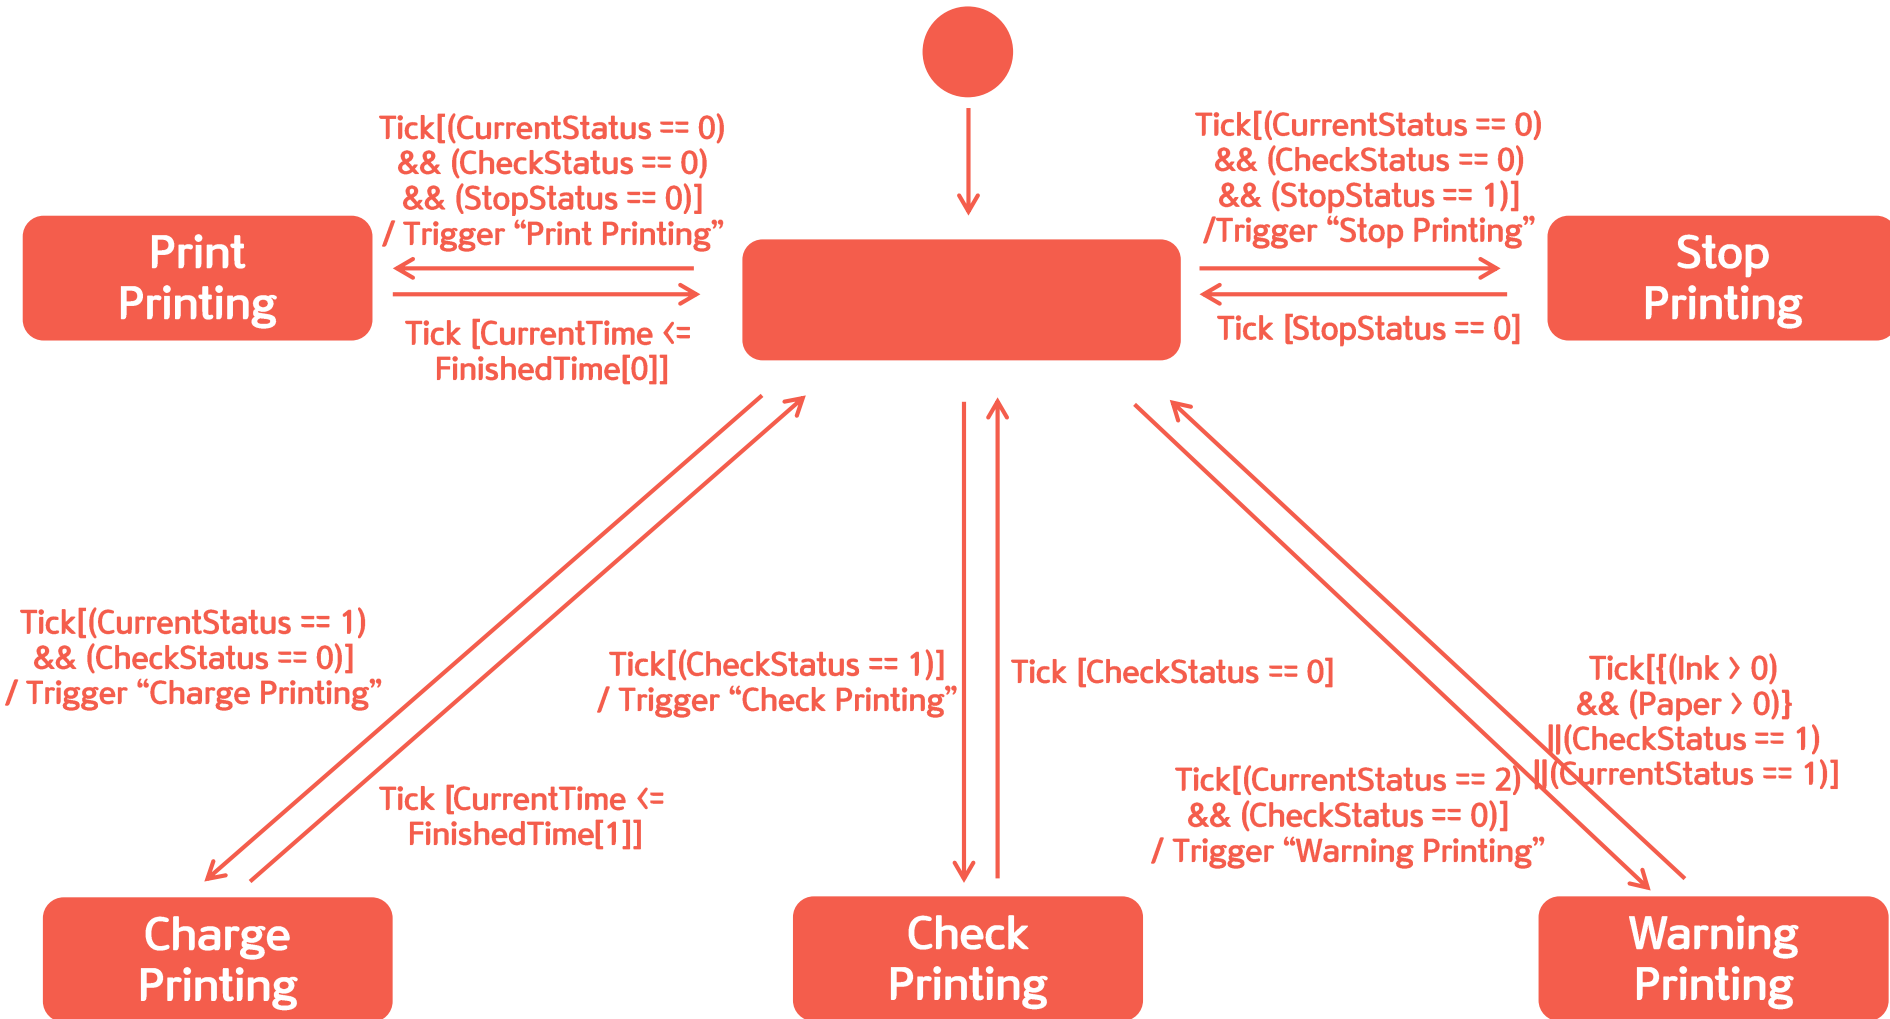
Tick[(CurrentStatus == 0) && (CheckStatus == 0) && (StopStatus == 0)] / Trigger “Print Printing”

Print Printing

Tick [CurrentTime <= FinishedTime[0]]

Tick[(CurrentStatus == 0) && (CheckStatus == 0) && (StopStatus == 1)] /Trigger “Stop Printing”

Stop Printing

Tick [StopStatus == 0]

Tick[(CurrentStatus == 1) && (CheckStatus == 0)] / Trigger “Charge Printing”

Tick[(CheckStatus == 1)] / Trigger “Check Printing”

Tick [CheckStatus == 0]

Tick[{(Ink > 0) && (Paper > 0)} ||(CheckStatus == 1) ||(CurrentStatus == 1)]

Tick [CurrentTime <= FinishedTime[1]]

Tick[(CurrentStatus == 2) && (CheckStatus == 0)] / Trigger “Warning Printing”

Charge Printing

Check Printing

Warning Printing